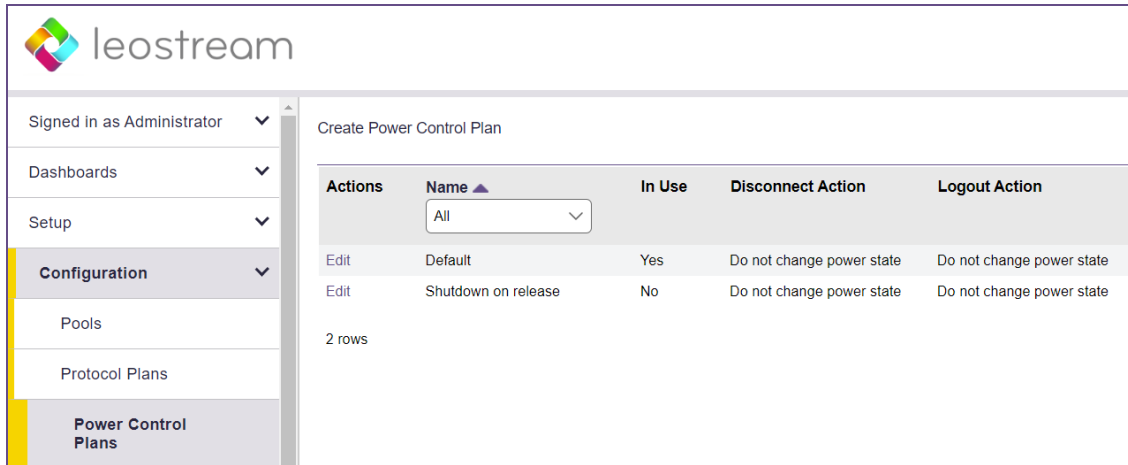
leostream

Signed in as Administrator

Dashboards

Setup

Configuration

Pools

Protocol Plans

Power Control Plans

Create Power Control Plan

| Actions | Name All | In Use | Disconnect Action | Logout Action |
|---|---|---|---|---|
| Edit | Default | Yes | Do not change power state | Do not change power state |
| Edit | Shutdown on release | No | Do not change power state | Do not change power state |

2 rows